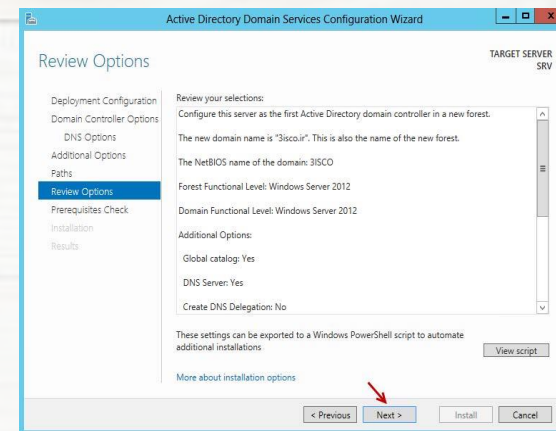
Active Directory Domain Services Configuration Wizard

Review Options

TARGET SERVER
SRV

Deployment Configuration
Domain Controller Options
DNS Options
Additional Options
Paths
Review Options
Prerequisites Check
Installation
Results

Review your selections:

Configure this server as the first Active Directory domain controller in a new forest.

The new domain name is "3isco.ir". This is also the name of the new forest.

The NetBIOS name of the domain: 3ISCO

Forest Functional Level: Windows Server 2012

Domain Functional Level: Windows Server 2012

Additional Options:

Global catalog: Yes

DNS Server: Yes

Create DNS Delegation: No

These settings can be exported to a Windows PowerShell script to automate additional installations

View script

More about installation options

< Previous
Next >
Install
Cancel